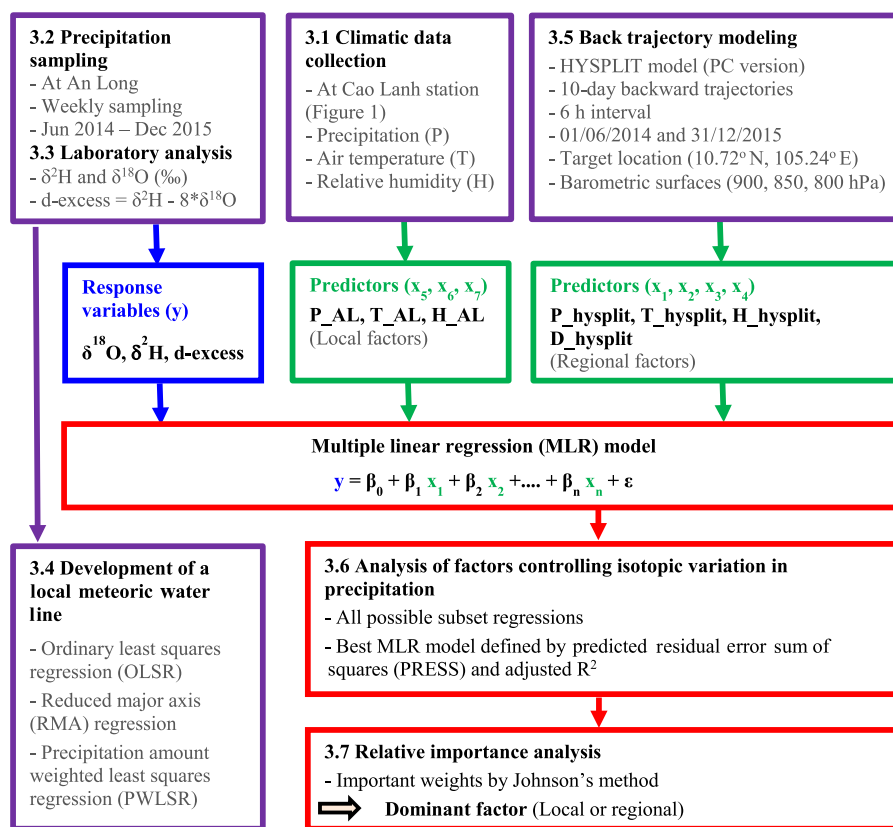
3.2 Precipitation sampling
- At An Long
- Weekly sampling
- Jun 2014 – Dec 2015
3.3 Laboratory analysis
- $\delta^2$H and $\delta^{18}$O (‰)
- d-excess = $\delta^2$H - 8*$\delta^{18}$O

3.1 Climatic data collection
- At Cao Lanh station (Figure 1)
- Precipitation (P)
- Air temperature (T)
- Relative humidity (H)

3.5 Back trajectory modeling
- HYSPLIT model (PC version)
- 10-day backward trajectories
- 6 h interval
- 01/06/2014 and 31/12/2015
- Target location (10.72$^o$ N, 105.24$^o$ E)
- Barometric surfaces (900, 850, 800 hPa)

Response variables (y)
$\delta^{18}$O, $\delta^2$H, d-excess

Predictors ($x_5$, $x_6$, $x_7$)
P_AL, T_AL, H_AL
(Local factors)

Predictors ($x_1$, $x_2$, $x_3$, $x_4$)
P_hysplit, T_hysplit, H_hysplit, D_hysplit
(Regional factors)

Multiple linear regression (MLR) model
$y = \beta_0 + \beta_1 x_1 + \beta_2 x_2 +.... + \beta_n x_n + \varepsilon$

3.4 Development of a local meteoric water line
- Ordinary least squares regression (OLSR)
- Reduced major axis (RMA) regression
- Precipitation amount weighted least squares regression (PWLSR)

3.6 Analysis of factors controlling isotopic variation in precipitation
- All possible subset regressions
- Best MLR model defined by predicted residual error sum of squares (PRESS) and adjusted $R^2$

3.7 Relative importance analysis
- Important weights by Johnson's method
Dominant factor (Local or regional)